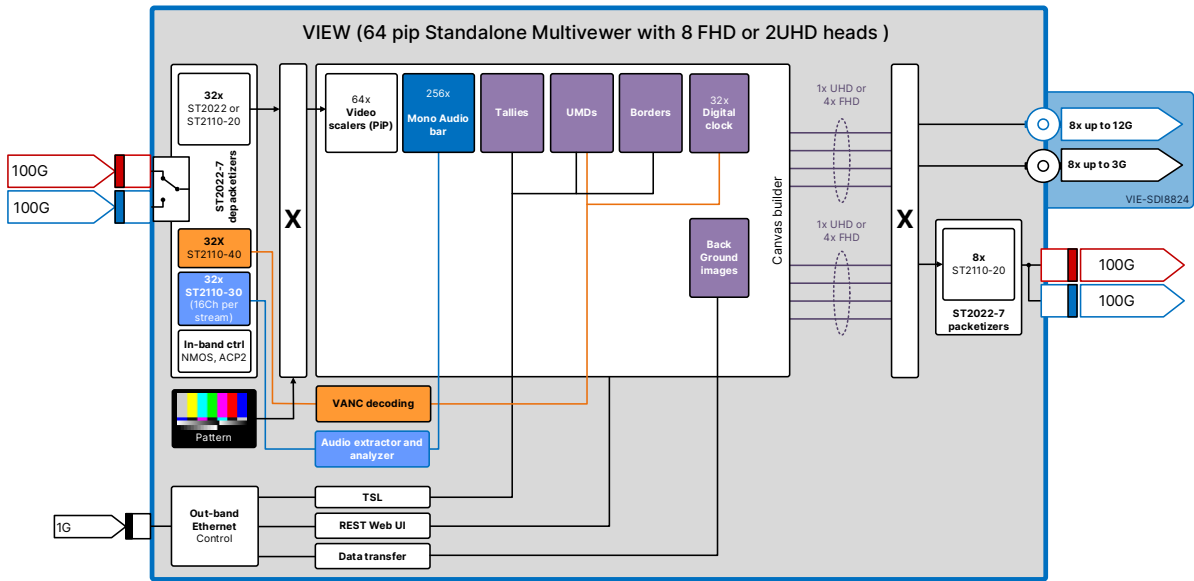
VIEW (64 pip Standalone Multivewer with 8 FHD or 2UHD heads )

100G

100G

32x
ST2022 or
ST2110-20

ST2022-7
depacketizers

32X
ST2110-40

32x
ST2110-30
(16Ch per stream)

In-band ctrl
NMOS, ACP2

X

64x
Video scalers (PiP)

256x
Mono Audio bar

Tallies

UMDs

Borders

32x
Digital clock

Back Ground images

Canvas builder

1x UHD or
4x FHD

1x UHD or
4x FHD

X

8x up to 12G

8x up to 3G

VIE-SDI8824

8x
ST2110-20

ST2022-7
packetizers

100G

100G

Pattern

VANC decoding

Audio extractor and analyzer

1G

Out-band
Ethernet
Control

TSL

REST Web UI

Data transfer